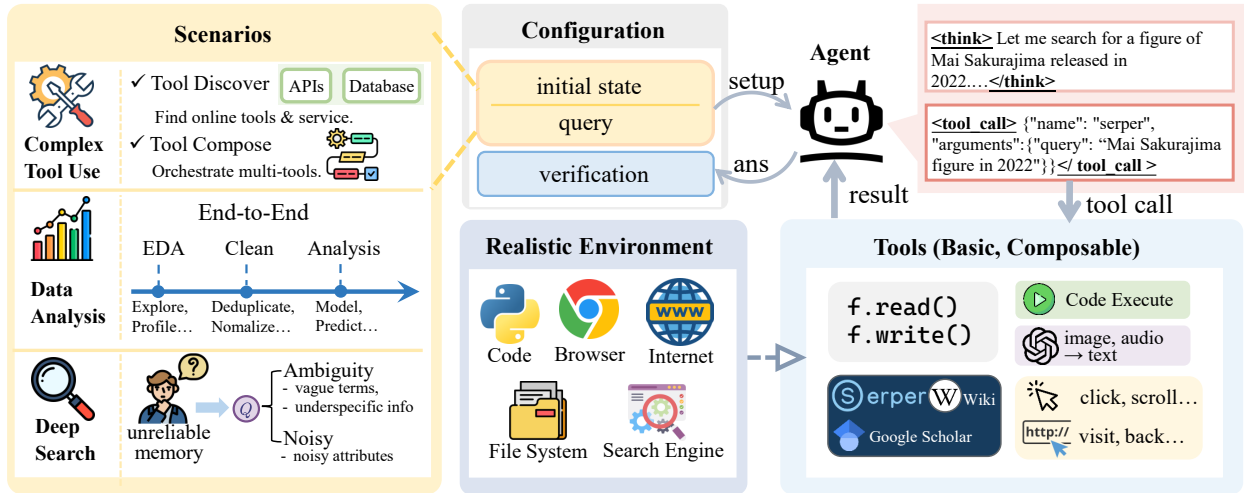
Scenarios

Complex Tool Use

✓ Tool Discover APIs Database

Find online tools & service.

✓ Tool Compose

Orchestrate multi-tools.

Data Analysis

End-to-End

EDA Clean Analysis

Explore, Profile… Deduplicate, Nomalize… Model, Predict…

Deep Search

unreliable memory

Q

Ambiguity
- vague terms,
- underspecific info

Noisy
- noisy attributes

Configuration

initial state

query

verification

setup

ans

Agent

result

<think> Let me search for a figure of Mai Sakurajima released in 2022.…</think>

<tool_call> {"name": "serper", "arguments":{"query": "Mai Sakurajima figure in 2022"}}</ tool_call >

tool call

Realistic Environment

Code Browser Internet

WWW

File System Search Engine

Tools (Basic, Composable)

f.read()
f.write()

Code Execute

image, audio → text

serper Wiki

Google Scholar

click, scroll…

http://

visit, back…